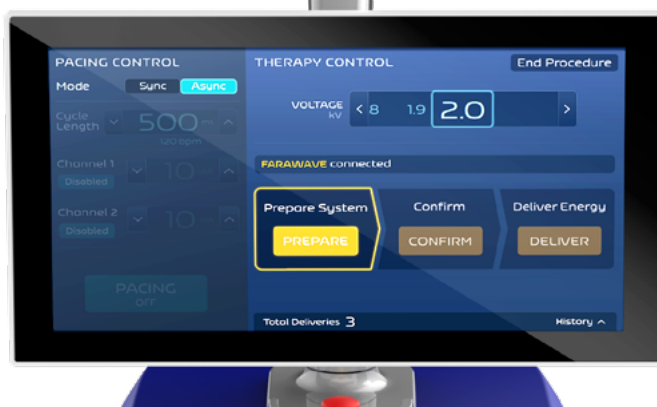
PACING CONTROL

Mode Sync Async

Cycle Length 500 ms
120 bpm

Channel 1 10
Disabled

Channel 2 10
Disabled

PACING
OFF

THERAPY CONTROL

End Procedure

VOLTAGE
kV
< 8 1.9 2.0 >

FARAWAVE connected

Prepare System
PREPARE

Confirm
CONFIRM

Deliver Energy
DELIVER

Total Deliveries 3

History ^